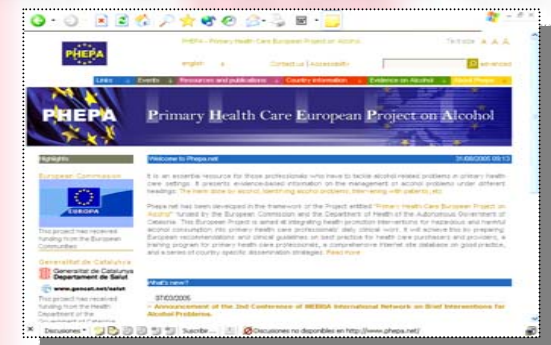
PHEPA

PHEPA - Primary Health Care European Project on Alcohol

english

Contact us | Accessibility

advanced

Links

Events

Resources and publications

Country information

Evidence on Alcohol

PHEPA

Primary Health Care European Project on Alcohol

Highlights

European Commission

EUROPA

This project has received funding from the European Commission

Generalitat de Catalunya

Generalitat de Catalunya
Departament de Salut

www.gencat.net/salut

This project has received funding from the Health Department of the Government of Catalonia

Welcome to Phepa.net

31/08/2005 09:13

It is an essential resource for those professionals who have to tackle alcohol-related problems in primary health care settings. It presents evidence-based information on the management of alcohol problems under different headings. The harm done by alcohol, Identifying alcohol problems, Intervening with patients, etc.

Phepa.net has been developed in the framework of the Project entitled "Primary Health Care European Project on Alcohol" funded by the European Commission and the Department of Health of the Autonomous Government of Catalonia. This European Project is aimed at integrating health promotion interventions for hazardous and harmful alcohol consumption into primary health care professionals' daily clinical work. It will achieve this by preparing European recommendations and clinical guidelines on best practice for health care purchasers and providers, a training program for primary health care professionals, a comprehensive Internet site database on good practice, and a series of country specific dissemination strategies. Read more...

What's new?

07/03/2005

- Announcement of the 2nd Conference of INEBRIA International Network on Brief Interventions for Alcohol Problems.

Discusiones

Suscribir...

Discusiones no disponibles en http://www.phepa.net/